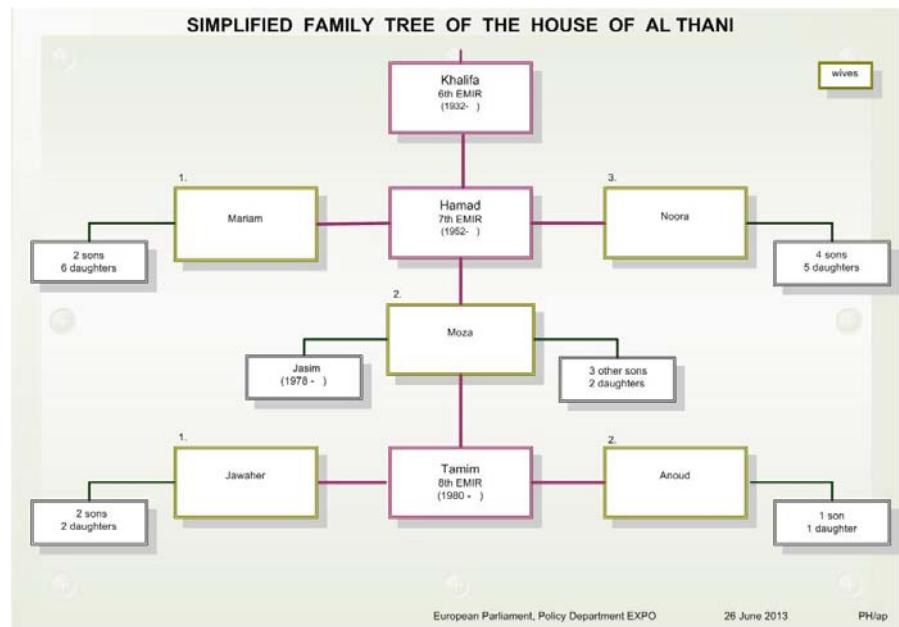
SIMPLIFIED FAMILY TREE OF THE HOUSE OF AL THANI

wives

Khalifa
6th EMIR
(1932- )

1.
Mariam

2 sons
6 daughters

Hamad
7th EMIR
(1952- )

3.
Noora

4 sons
5 daughters

2.
Moza

Jasim
(1978 - )

3 other sons
2 daughters

1.
Jawaher

2 sons
2 daughters

Tamim
8th EMIR
(1980 - )

2.
Anoud

1 son
1 daughter

European Parliament, Policy Department EXPO 26 June 2013 PH/ap